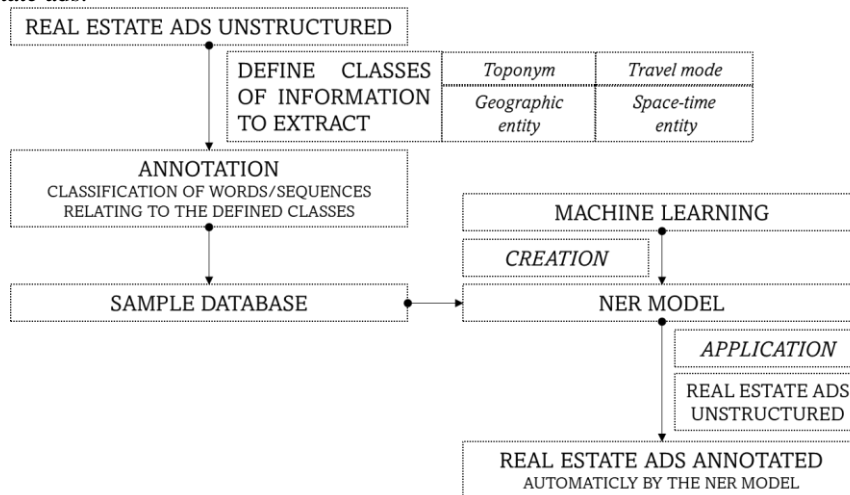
REAL ESTATE ADS UNSTRUCTURED

DEFINE CLASSES OF INFORMATION TO EXTRACT

| Toponym | Travel mode |
|---|---|
| Geographic entity | Space-time entity |

ANNOTATION
CLASSIFICATION OF WORDS/SEQUENCES RELATING TO THE DEFINED CLASSES

MACHINE LEARNING

CREATION

SAMPLE DATABASE

NER MODEL

APPLICATION

REAL ESTATE ADS UNSTRUCTURED

REAL ESTATE ADS ANNOTATED
AUTOMATICLY BY THE NER MODEL